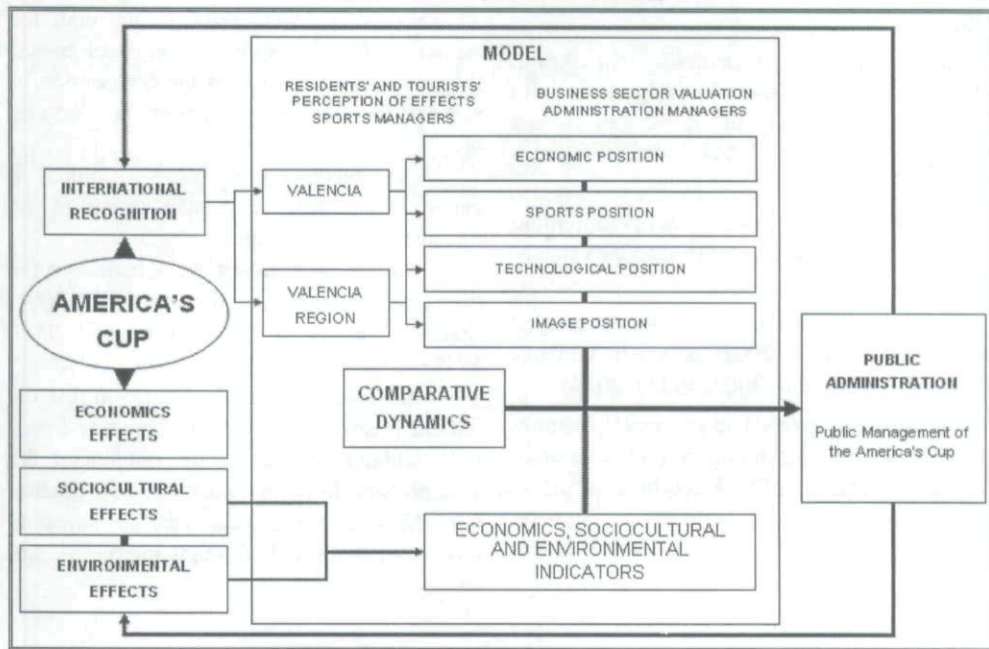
MODEL

RESIDENTS' AND TOURISTS' PERCEPTION OF EFFECTS SPORTS MANAGERS

BUSINESS SECTOR VALUATION ADMINISTRATION MANAGERS

INTERNATIONAL RECOGNITION

VALENCIA

VALENCIA REGION

ECONOMIC POSITION

SPORTS POSITION

TECHNOLOGICAL POSITION

IMAGE POSITION

AMERICA'S CUP

COMPARATIVE DYNAMICS

PUBLIC ADMINISTRATION

Public Management of the America's Cup

ECONOMICS EFFECTS

SOCIOCULTURAL EFFECTS

ENVIRONMENTAL EFFECTS

ECONOMICS, SOCIOCULTURAL AND ENVIRONMENTAL INDICATORS